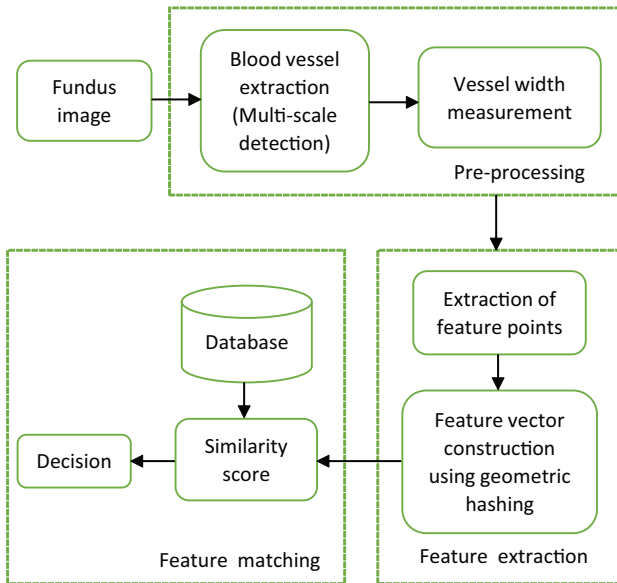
Fundus image

Blood vessel extraction (Multi-scale detection)

Vessel width measurement

Pre-processing

Database

Extraction of feature points

Decision

Similarity score

Feature vector construction using geometric hashing

Feature matching

Feature extraction